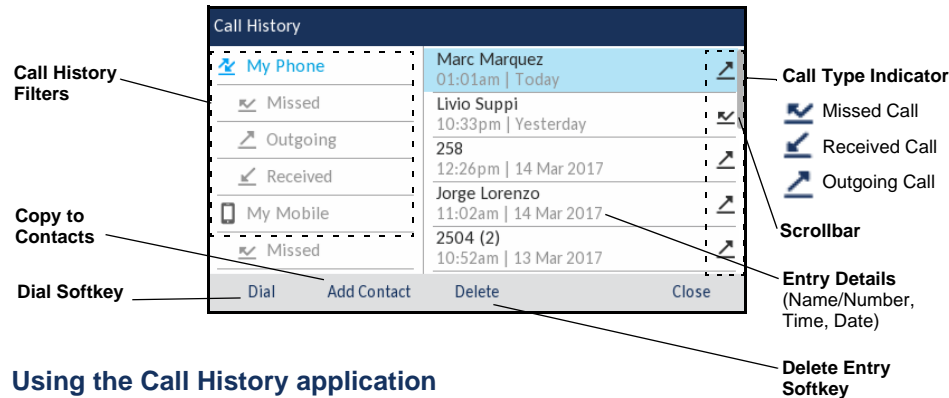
Call History

My Phone

Missed

Outgoing

Received

My Mobile

Missed

Marc Marquez
01:01am | Today

Livio Suppi
10:33pm | Yesterday

258
12:26pm | 14 Mar 2017

Jorge Lorenzo
11:02am | 14 Mar 2017

2504 (2)
10:52am | 13 Mar 2017

Dial
Add Contact
Delete
Close

Call History Filters

Copy to Contacts

Dial Softkey

Call Type Indicator

Missed Call

Received Call

Outgoing Call

Scrollbar

Entry Details (Name/Number, Time, Date)

Delete Entry Softkey

Using the Call History application